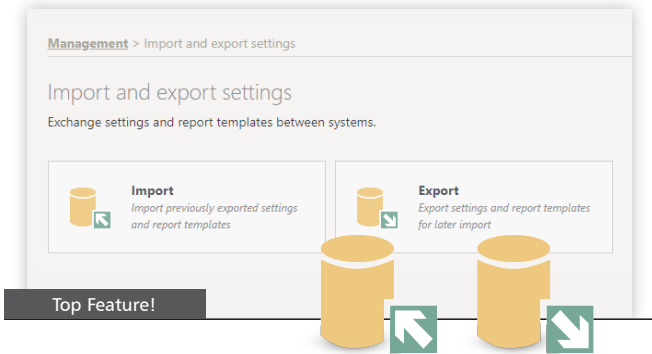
Management > Import and export settings

Import and export settings

Exchange settings and report templates between systems.

Import
Import previously exported settings and report templates

Export
Export settings and report templates for later import

Top Feature!